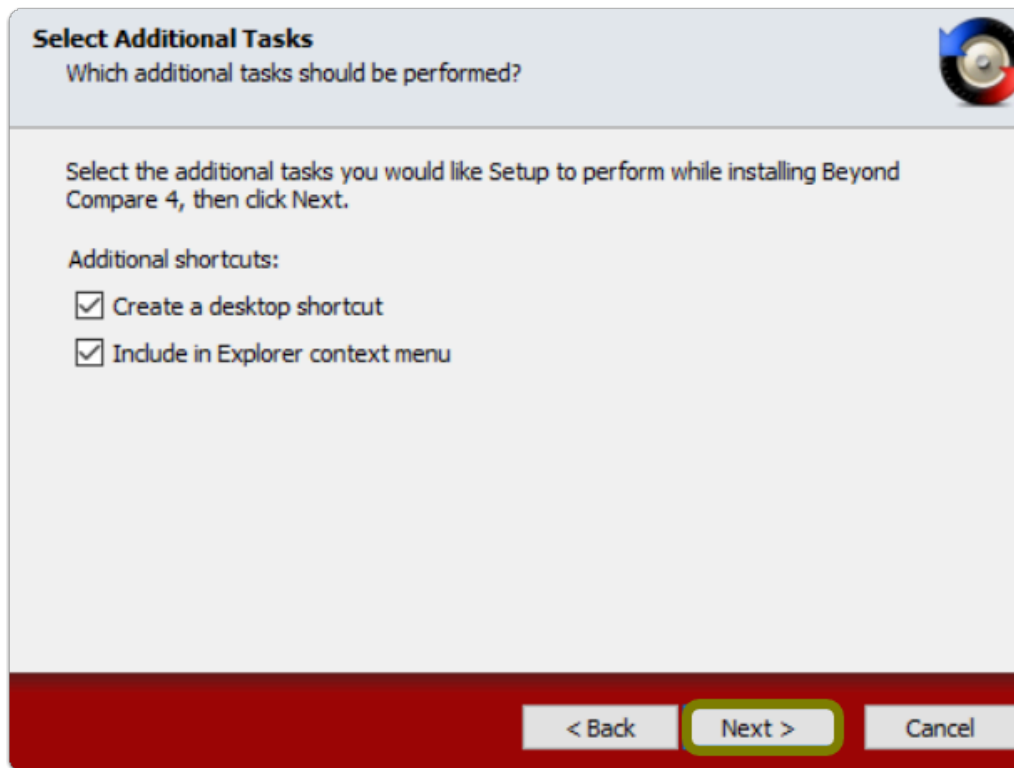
Select Additional Tasks
Which additional tasks should be performed?

Select the additional tasks you would like Setup to perform while installing Beyond Compare 4, then click Next.

Additional shortcuts:

☑ Create a desktop shortcut

☑ Include in Explorer context menu

< Back
Next >
Cancel